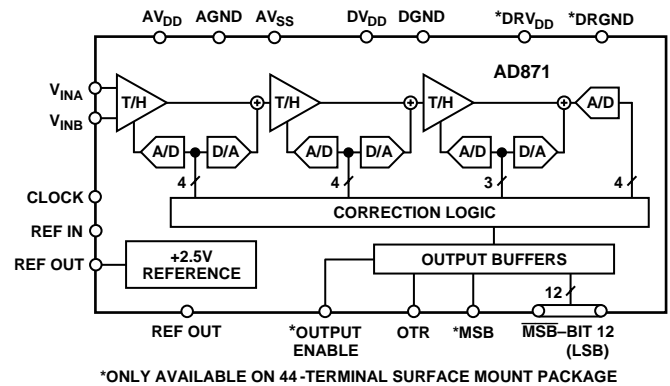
$AV_{DD}$ AGND $AV_{SS}$ $DV_{DD}$ DGND *$DRV_{DD}$ *DRGND

AD871

$V_{INA}$

$V_{INB}$

T/H

T/H

T/H

A/D

A/D D/A

A/D D/A

A/D D/A

4

4

3

4

CLOCK

REF IN

REF OUT

CORRECTION LOGIC

+2.5V REFERENCE

OUTPUT BUFFERS

12

REF OUT

*OUTPUT ENABLE

OTR

*MSB

$\overline{MSB}$–BIT 12 (LSB)

*ONLY AVAILABLE ON 44-TERMINAL SURFACE MOUNT PACKAGE